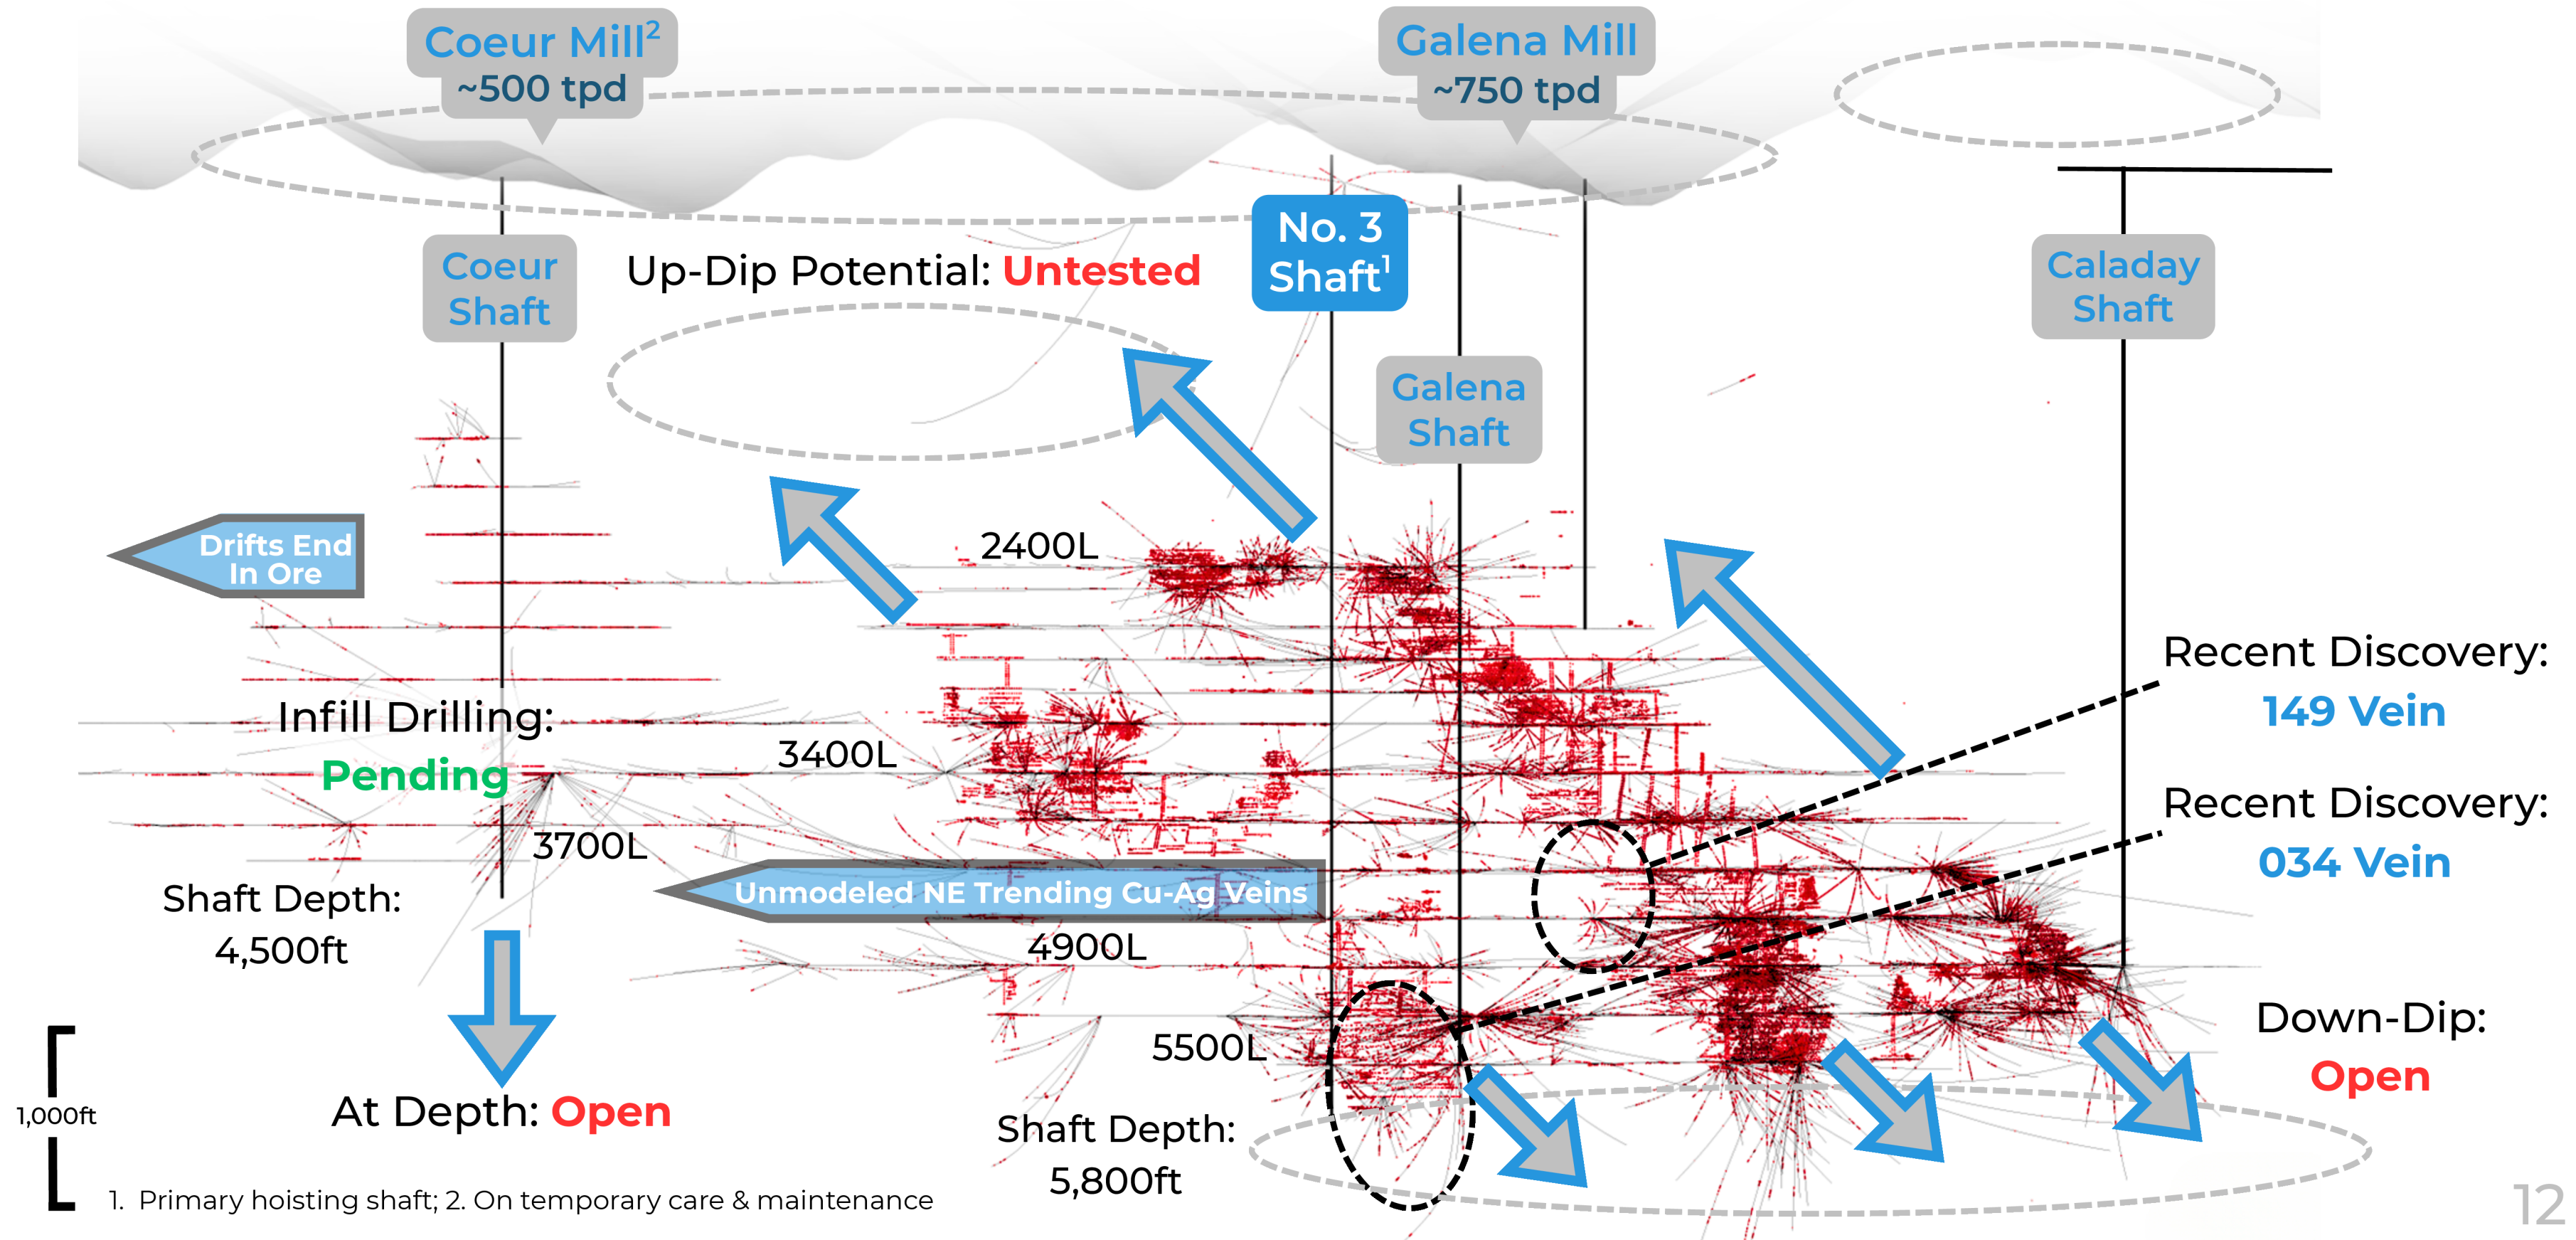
Coeur Mill$^2$
~500 tpd

Galena Mill
~750 tpd

Coeur Shaft

Up-Dip Potential: Untested

No. 3 Shaft$^1$

Galena Shaft

Caladay Shaft

Drifts End In Ore

2400L

Recent Discovery:
149 Vein

Infill Drilling:
Pending

3400L

3700L

Recent Discovery:
034 Vein

Shaft Depth:
4,500ft

Unmodeled NE Trending Cu-Ag Veins

4900L

5500L

Down-Dip:
Open

1,000ft

At Depth: Open

Shaft Depth:
5,800ft

1. Primary hoisting shaft; 2. On temporary care & maintenance

12